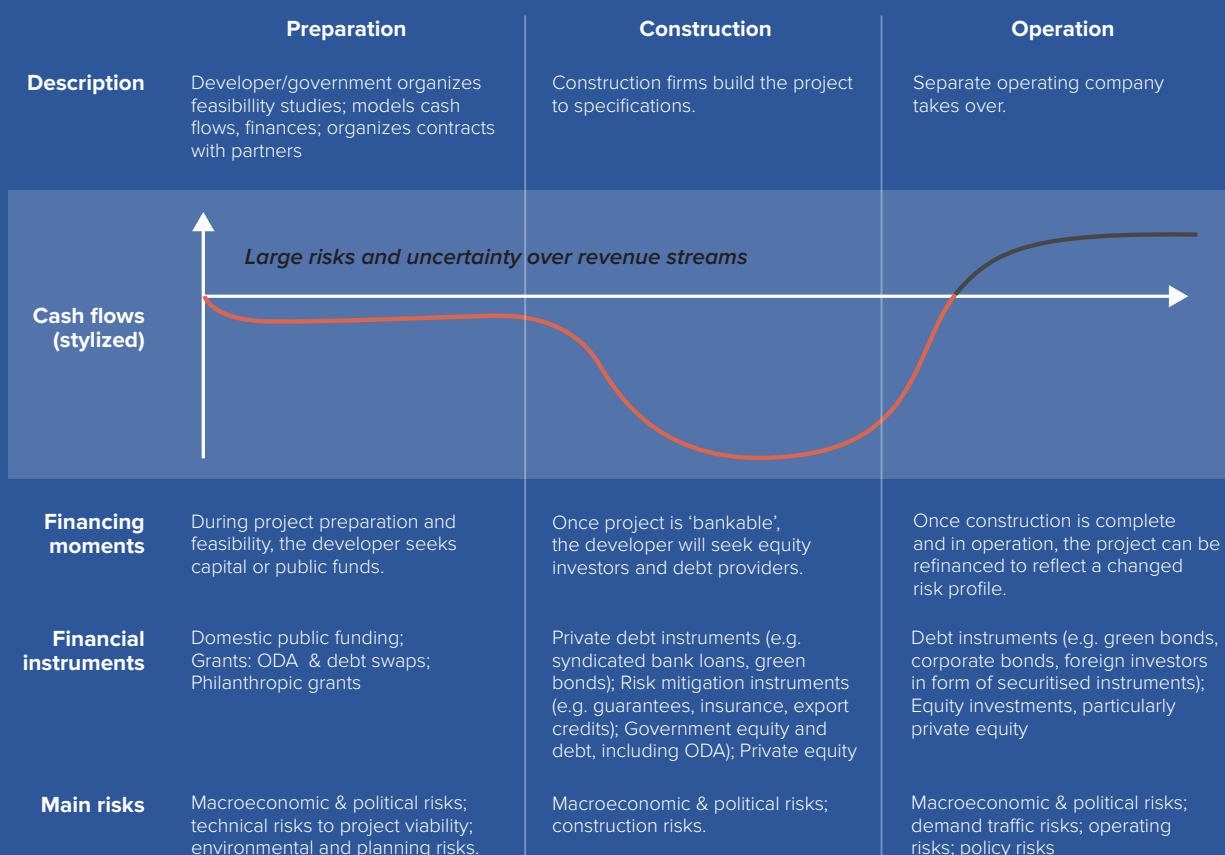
| | Preparation | Construction | Operation |
|---|---|---|---|
| Description | Developer/government organizes feasibility studies; models cash flows, finances; organizes contracts with partners | Construction firms build the project to specifications. | Separate operating company takes over. |
| Cash flows (stylized) | Large risks and uncertainty over revenue streams | | |
| Financing moments | During project preparation and feasibility, the developer seeks capital or public funds. | Once project is 'bankable', the developer will seek equity investors and debt providers. | Once construction is complete and in operation, the project can be refinanced to reflect a changed risk profile. |
| Financial instruments | Domestic public funding; Grants: ODA & debt swaps; Philanthropic grants | Private debt instruments (e.g. syndicated bank loans, green bonds); Risk mitigation instruments (e.g. guarantees, insurance, export credits); Government equity and debt, including ODA); Private equity | Debt instruments (e.g. green bonds, corporate bonds, foreign investors in form of securitised instruments); Equity investments, particularly private equity |
| Main risks | Macroeconomic & political risks; technical risks to project viability; environmental and planning risks. | Macroeconomic & political risks; construction risks. | Macroeconomic & political risks; demand traffic risks; operating risks; policy risks |